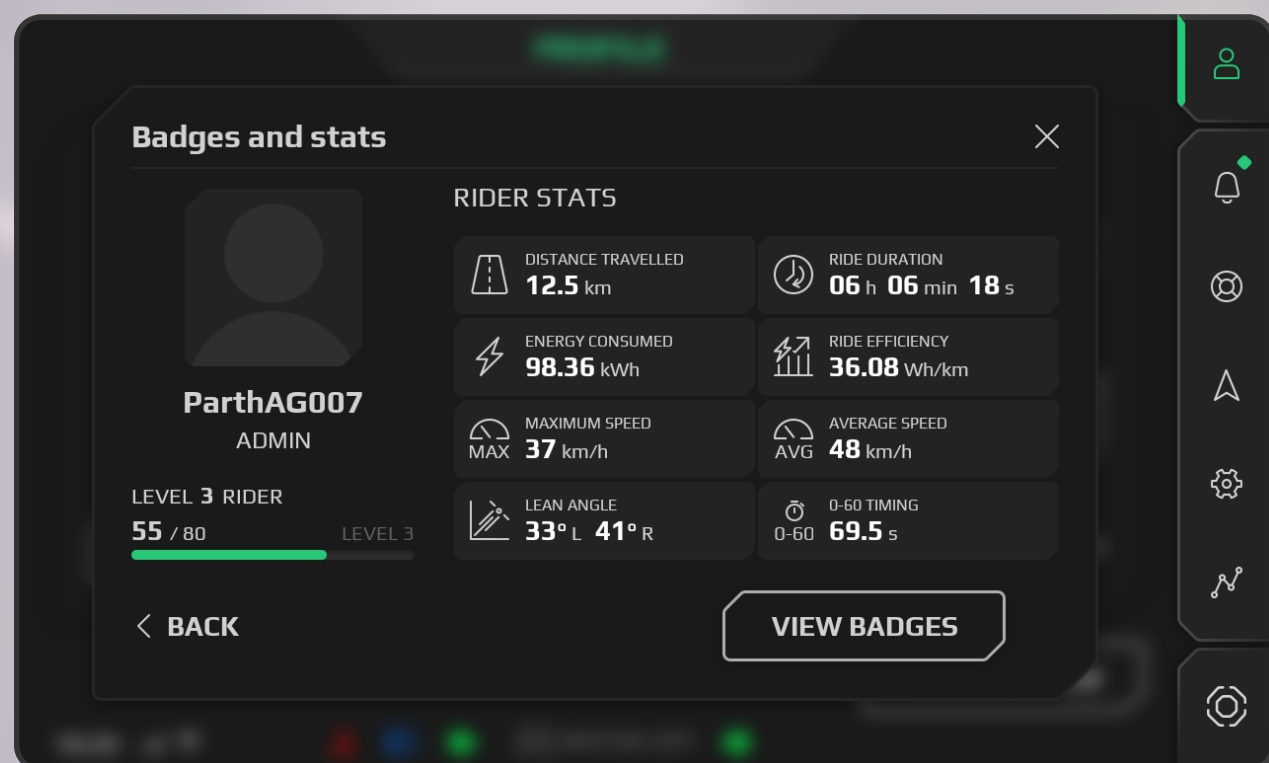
Badges and stats

ParthAG007
ADMIN

LEVEL 3 RIDER
55 / 80 LEVEL 3

RIDER STATS

DISTANCE TRAVELLED
12.5 km

RIDE DURATION
06 h 06 min 18 s

ENERGY CONSUMED
98.36 kWh

RIDE EFFICIENCY
36.08 Wh/km

MAX
MAXIMUM SPEED
37 km/h

AVG
AVERAGE SPEED
48 km/h

LEAN ANGLE
33° L 41° R

0-60
0-60 TIMING
69.5 s

< BACK

VIEW BADGES